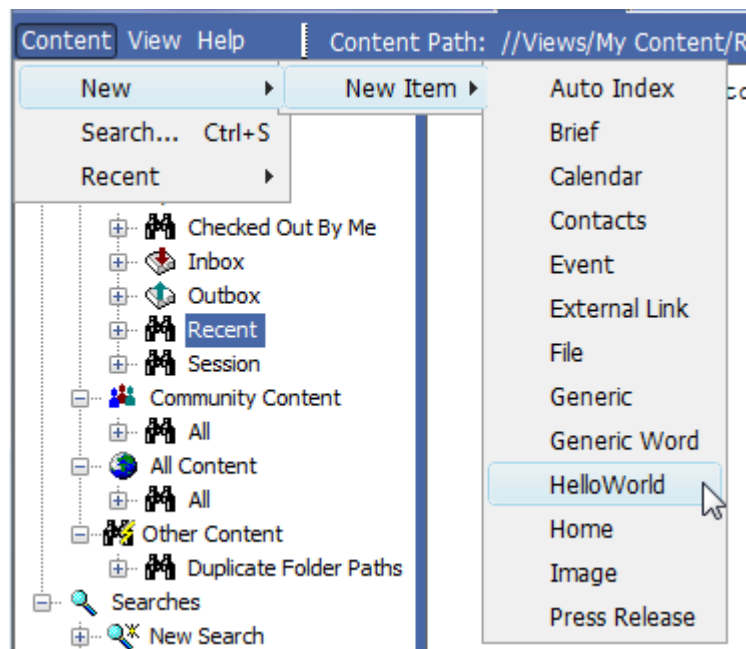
Content View Help | Content Path: //Views/My Content/R

New ▸
Search... Ctrl+S
Recent ▸

New Item ▸

Auto Index
Brief
Calendar
Contacts
Event
External Link
File
Generic
Generic Word
HelloWorld
Home
Image
Press Release

Checked Out By Me
Inbox
Outbox
Recent
Session
Community Content
All
All Content
All
Other Content
Duplicate Folder Paths
Searches
New Search

co